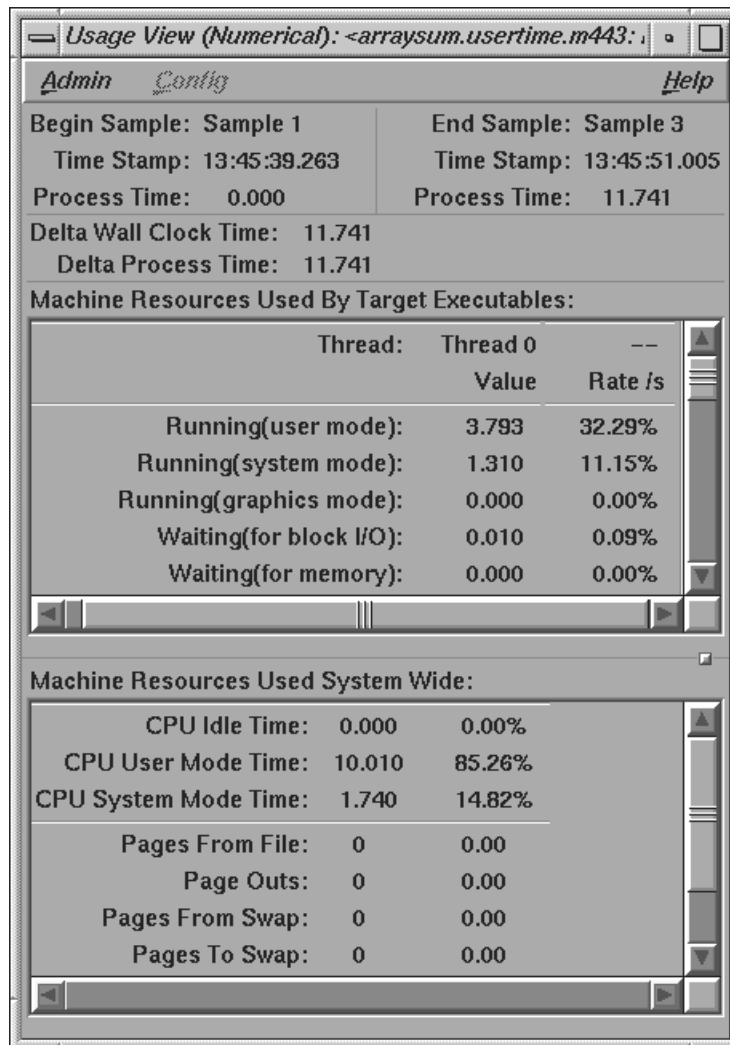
Usage View (Numerical): <arraysum.usertime.m443: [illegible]

Admin Config Help

Begin Sample: Sample 1
Time Stamp: 13:45:39.263
Process Time: 0.000

End Sample: Sample 3
Time Stamp: 13:45:51.005
Process Time: 11.741

Delta Wall Clock Time: 11.741
Delta Process Time: 11.741

Machine Resources Used By Target Executables:

| Thread: | Thread 0 | -- |
|---|---|---|
| | Value | Rate /s |
| Running(user mode): | 3.793 | 32.29% |
| Running(system mode): | 1.310 | 11.15% |
| Running(graphics mode): | 0.000 | 0.00% |
| Waiting(for block I/O): | 0.010 | 0.09% |
| Waiting(for memory): | 0.000 | 0.00% |

Machine Resources Used System Wide:

| | | |
|---|---|---|
| CPU Idle Time: | 0.000 | 0.00% |
| CPU User Mode Time: | 10.010 | 85.26% |
| CPU System Mode Time: | 1.740 | 14.82% |
| Pages From File: | 0 | 0.00 |
| Page Outs: | 0 | 0.00 |
| Pages From Swap: | 0 | 0.00 |
| Pages To Swap: | 0 | 0.00 |